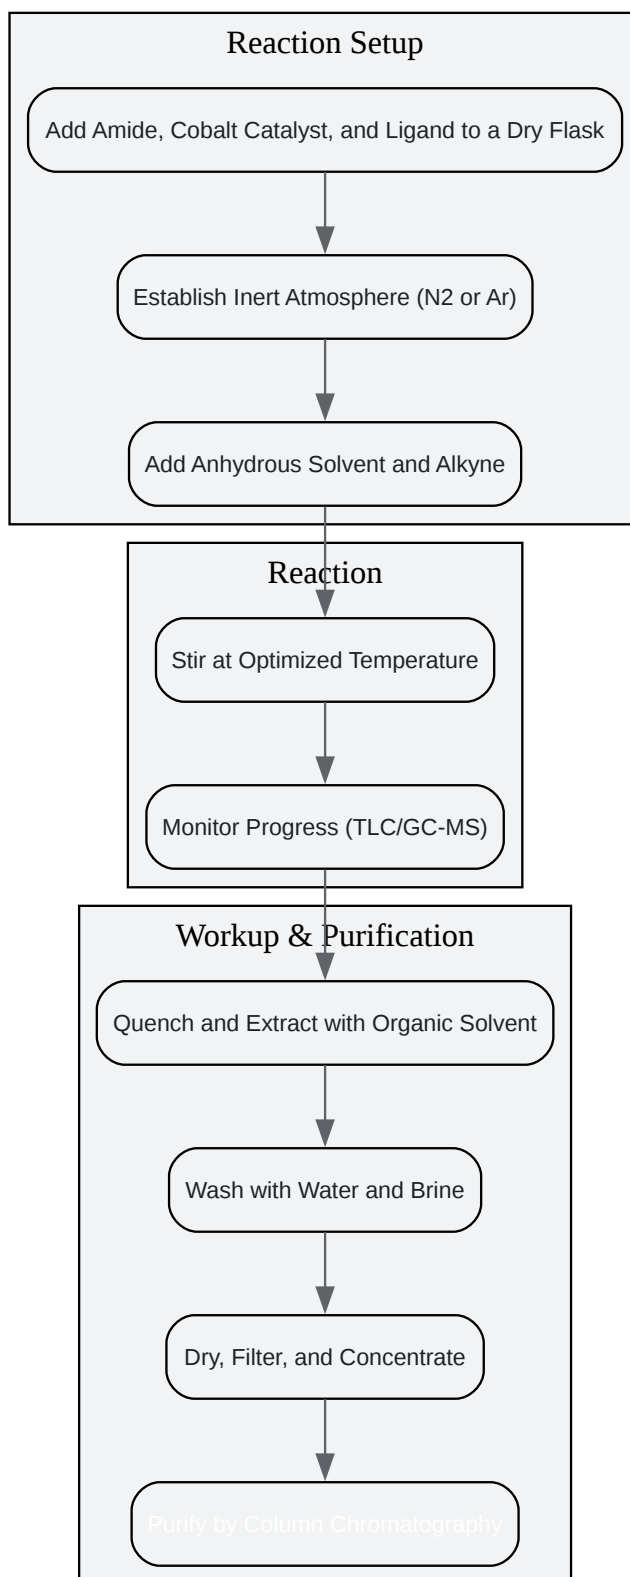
Reaction Setup

Add Amide, Cobalt Catalyst, and Ligand to a Dry Flask

Establish Inert Atmosphere (N2 or Ar)

Add Anhydrous Solvent and Alkyne

Reaction

Stir at Optimized Temperature

Monitor Progress (TLC/GC-MS)

Workup & Purification

Quench and Extract with Organic Solvent

Wash with Water and Brine

Dry, Filter, and Concentrate

Purify by Column Chromatography